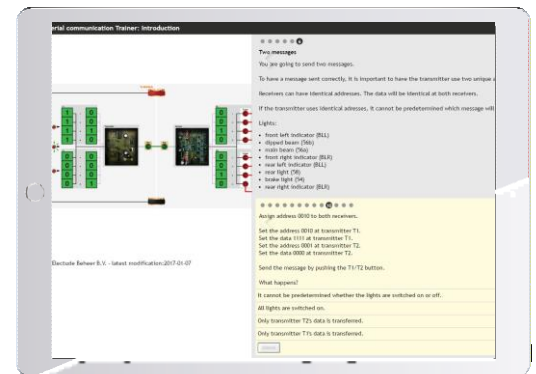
erial communication Trainer: Introduction

Two messages

You are going to send two messages.

To have a message sent correctly, it is important to have the transmitter use two unique a

Receivers can have identical addresses. The data will be identical at both receivers.

If the transmitter uses identical addresses, it cannot be predetermined which message will

Lights:

- front left indicator (BLL)
- dipped beam (56b)
- main beam (56a)
- front right indicator (BLR)
- rear left indicator (BLL)
- rear light (58)
- brake light (54)
- rear right indicator (BLR)

Assign address 0010 to both receivers.

Set the address 0010 at transmitter T1.
Set the data 1111 at transmitter T1.
Set the address 0001 at transmitter T2.
Set the data 0000 at transmitter T2.

Send the message by pushing the T1/T2 button.

What happens?

It cannot be predetermined whether the lights are switched on or off.

All lights are switched on.

Only transmitter T2's data is transferred.

Only transmitter T1's data is transferred.

Electude Beheer B.V. - latest modification:2017-01-07

1
0
1
0
1
0
1
0
0
0
0
0
0
0
0
0